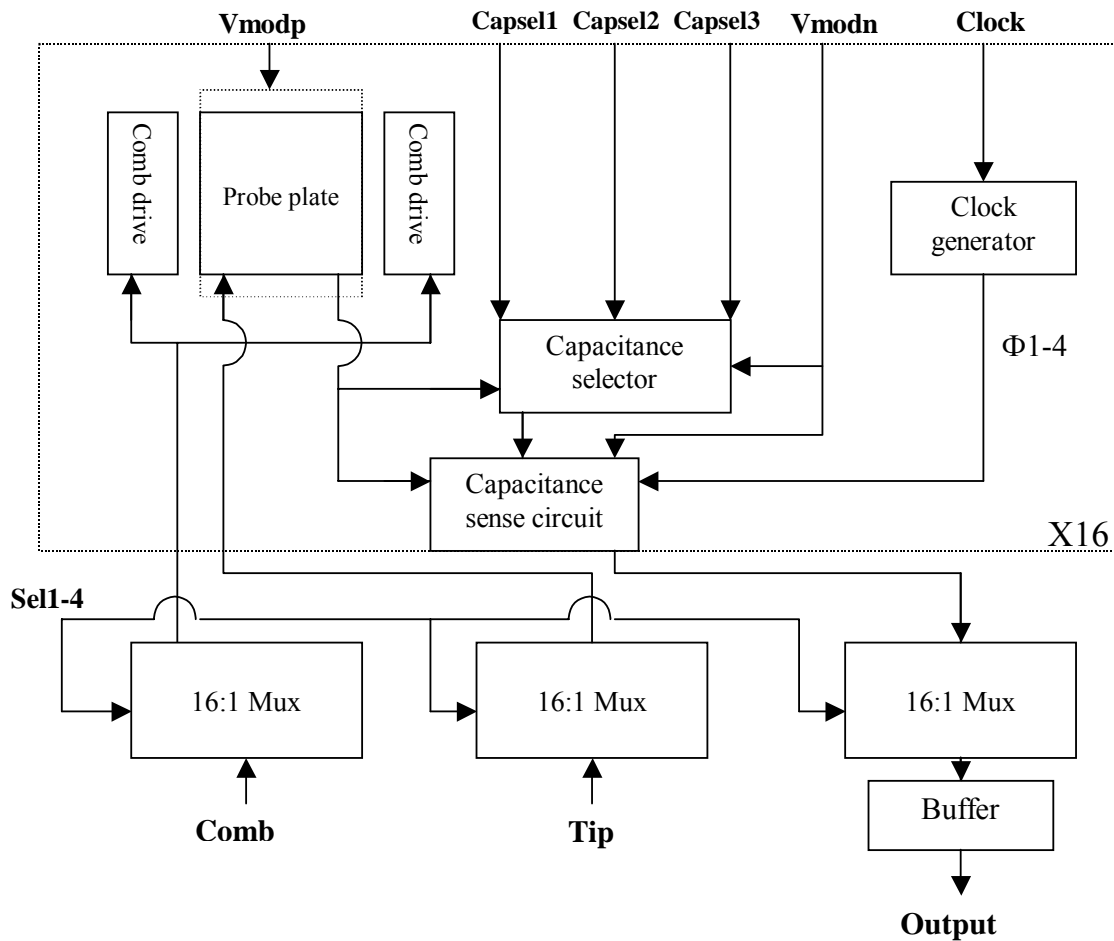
Vmodp

Capsel1 Capsel2 Capsel3 Vmodn

Clock

Comb drive

Probe plate

Comb drive

Clock generator

Capacitance selector

Φ1-4

Capacitance sense circuit

X16

Sel1-4

16:1 Mux

16:1 Mux

16:1 Mux

Buffer

Comb

Tip

Output